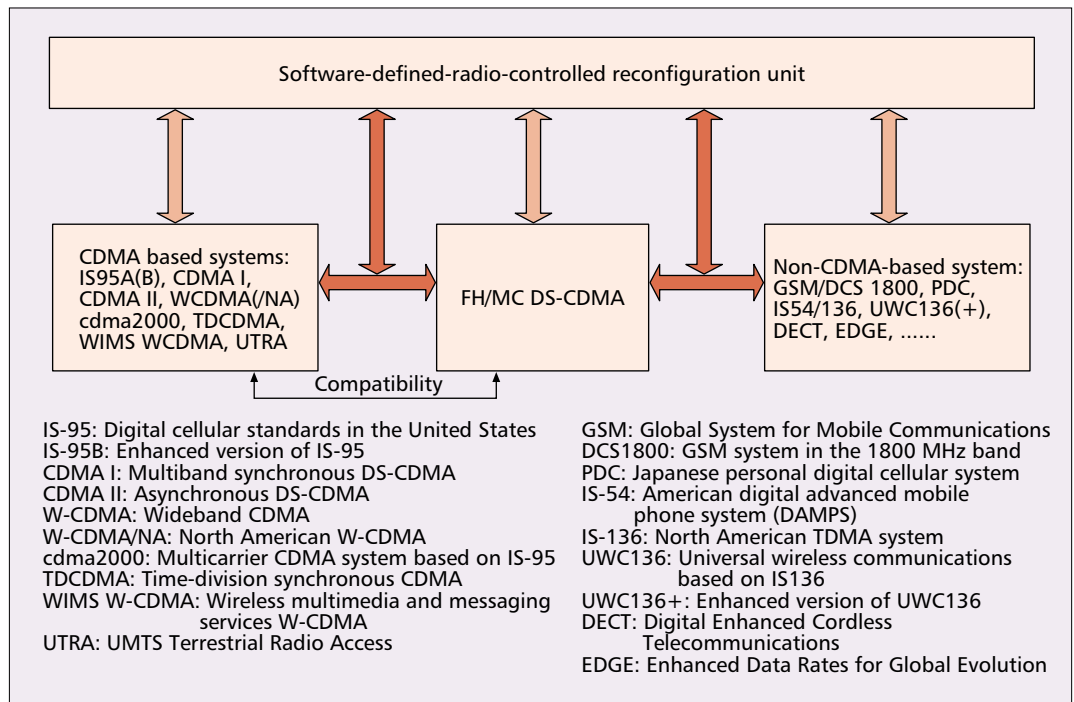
Software-defined-radio-controlled reconfiguration unit

CDMA based systems: IS95A(B), CDMA I, CDMA II, WCDMA(/NA) cdma2000, TDCDMA, WIMS WCDMA, UTRA

FH/MC DS-CDMA

Non-CDMA-based system: GSM/DCS 1800, PDC, IS54/136, UWC136(+), DECT, EDGE, ......

Compatibility

IS-95: Digital cellular standards in the United States
IS-95B: Enhanced version of IS-95
CDMA I: Multiband synchronous DS-CDMA
CDMA II: Asynchronous DS-CDMA
W-CDMA: Wideband CDMA
W-CDMA/NA: North American W-CDMA
cdma2000: Multicarrier CDMA system based on IS-95
TDCDMA: Time-division synchronous CDMA
WIMS W-CDMA: Wireless multimedia and messaging services W-CDMA
UTRA: UMTS Terrestrial Radio Access

GSM: Global System for Mobile Communications
DCS1800: GSM system in the 1800 MHz band
PDC: Japanese personal digital cellular system
IS-54: American digital advanced mobile phone system (DAMPS)
IS-136: North American TDMA system
UWC136: Universal wireless communications based on IS136
UWC136+: Enhanced version of UWC136
DECT: Digital Enhanced Cordless Telecommunications
EDGE: Enhanced Data Rates for Global Evolution